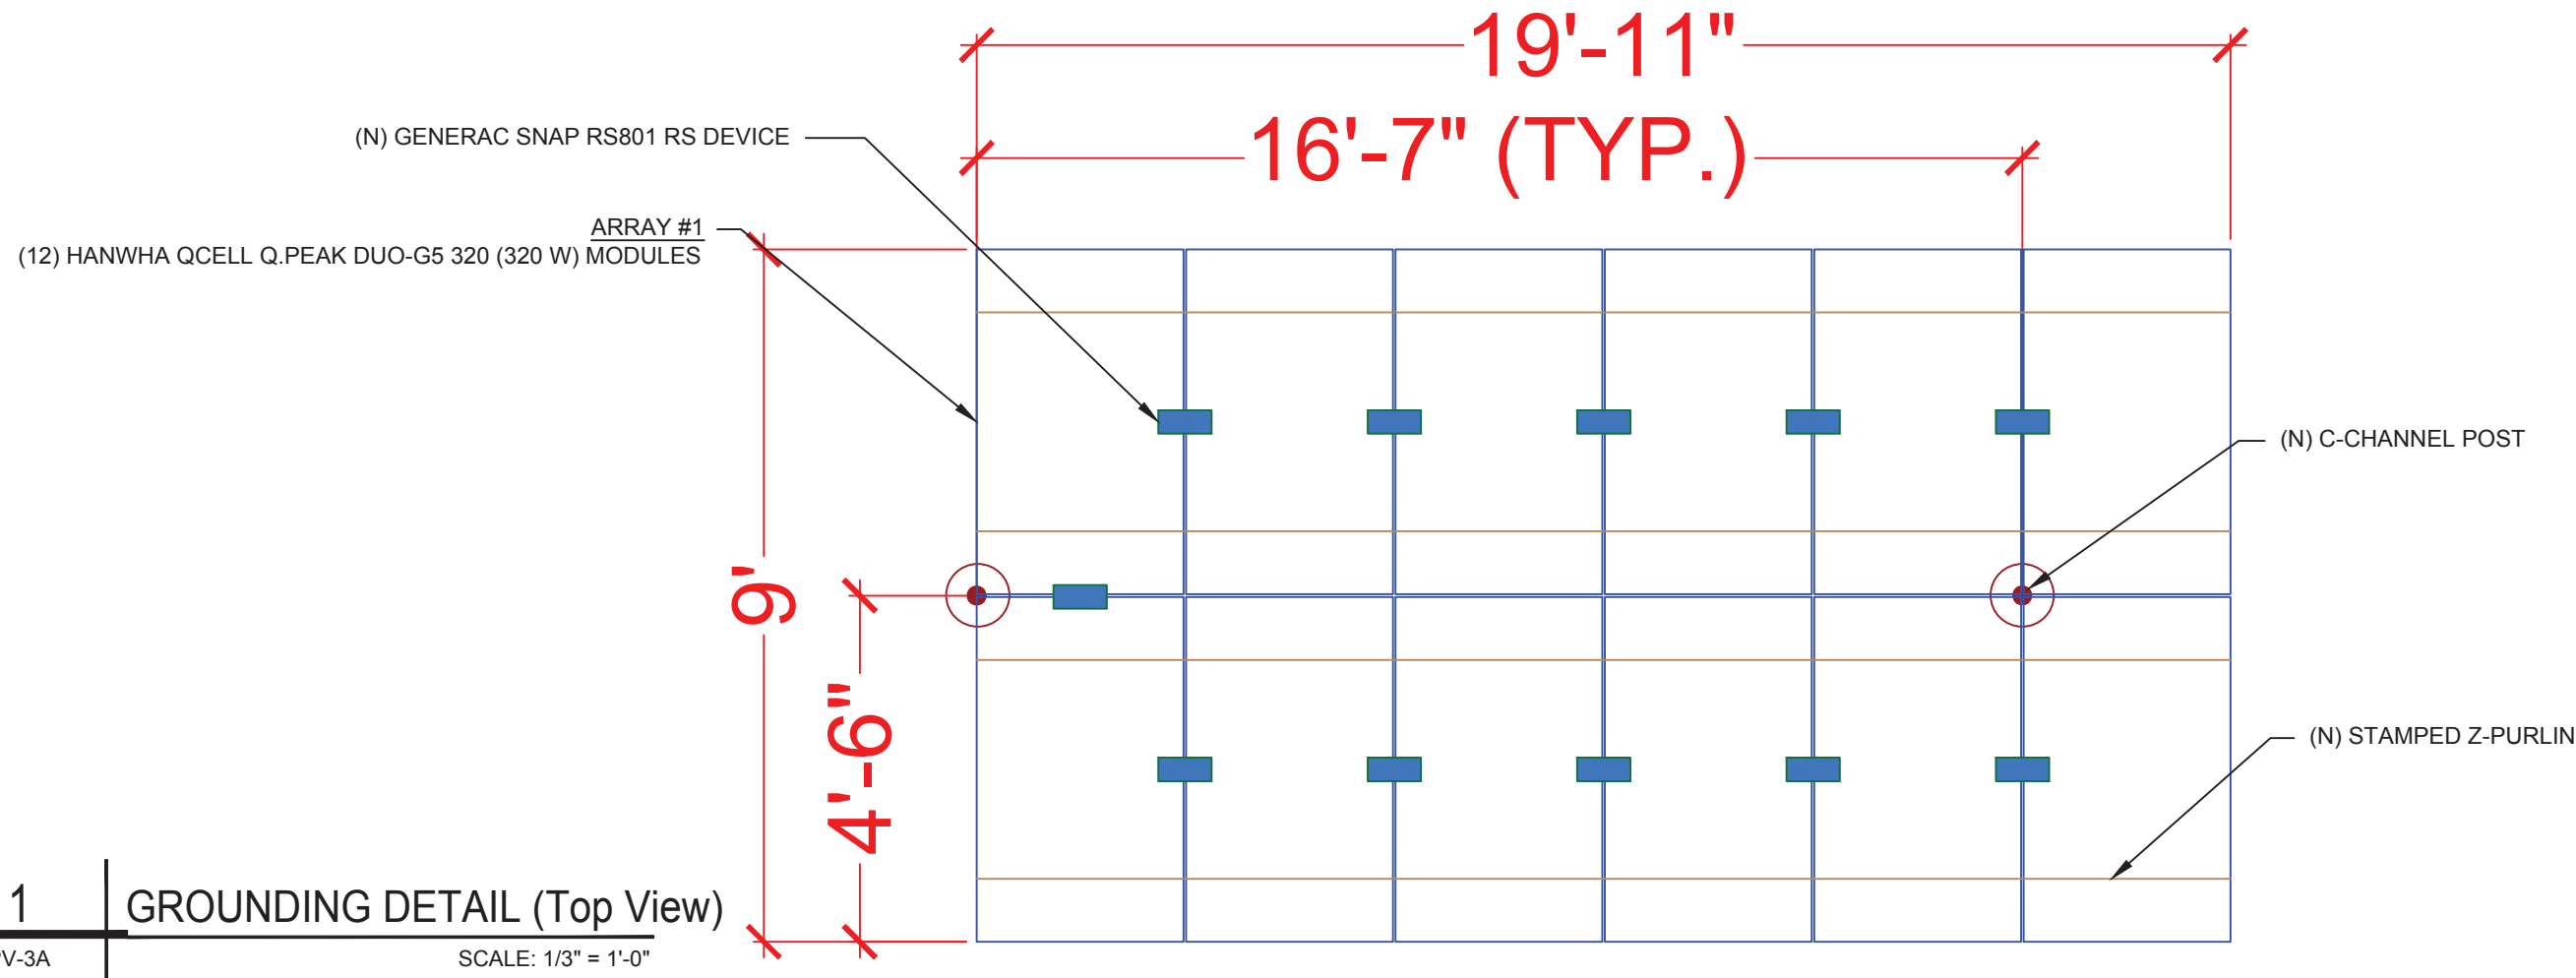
19'-11"

16'-7" (TYP.)

(N) GENERAC SNAP RS801 RS DEVICE

ARRAY #1
(12) HANWHA QCELL Q.PEAK DUO-G5 320 (320 W) MODULES

(N) C-CHANNEL POST

9'

4'-6"

(N) STAMPED Z-PURLIN

1

V-3A

GROUNDING DETAIL (Top View)

SCALE: 1/3" = 1'-0"